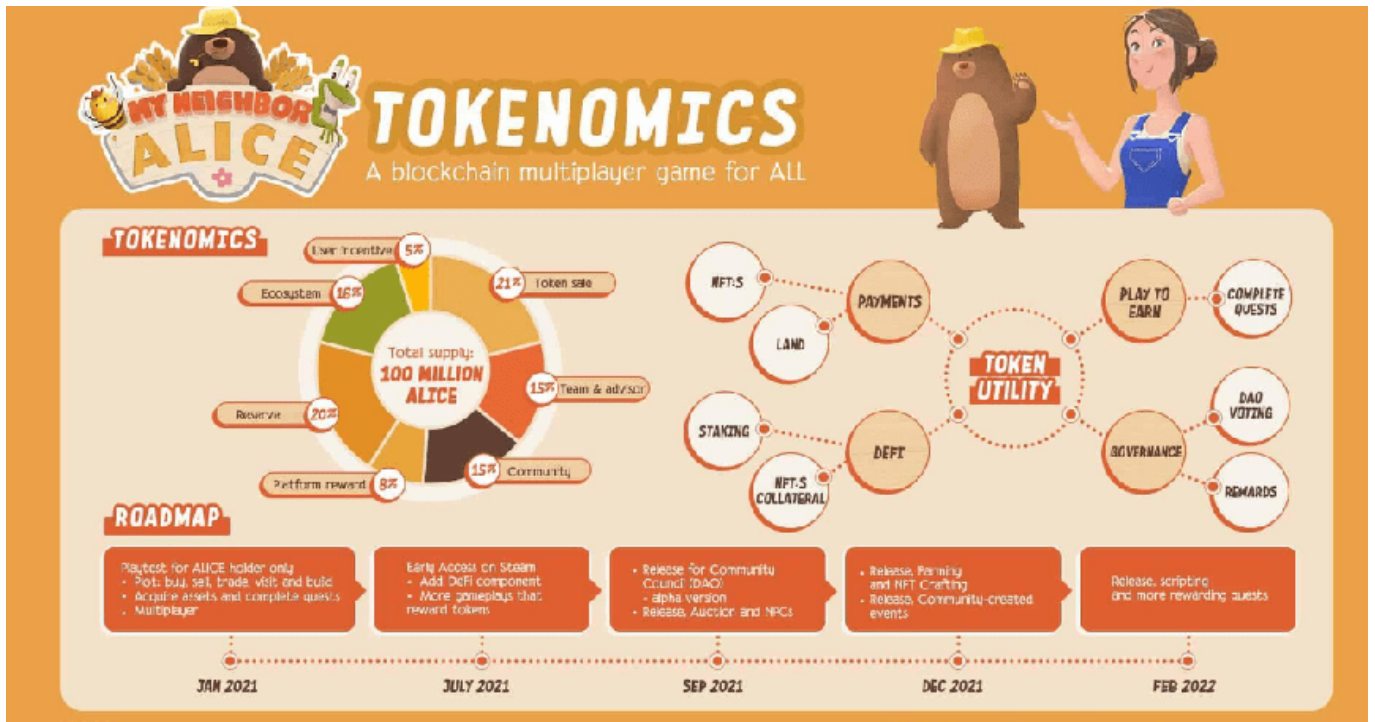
MY NEIGHBOR ALICE

TOKENOMICS

A blockchain multiplayer game for ALL

TOKENOMICS

User incentive 5%

21% Token sale

Ecosystem 16%

Total supply: 100 MILLION ALICE

15% Team & advisor

Reserve 20%

15% Community

Platform reward 8%

NFT:S

LAND

PAYMENTS

PLAY TO EARN

COMPLETE QUESTS

TOKEN UTILITY

STAKING

DEFI

NFT:S COLLATERAL

DAO VOTING

GOVERNANCE

REWARDS

ROADMAP

Playtest for ALICE holder only
- Plot: buy, sell, trade, visit and build
- Acquire assets and complete quests
- Multiplayer

Early Access on Steam
- Add DeFi component
- More gameplays that reward tokens

- Release for Community Council (DAO)
- alpha version
- Release, Auction and NPCs

- Release, Farming and NFT Crafting
- Release, Community-created events

Release, scripting and more rewarding quests

JAN 2021

JULY 2021

SEP 2021

DEC 2021

FEB 2022